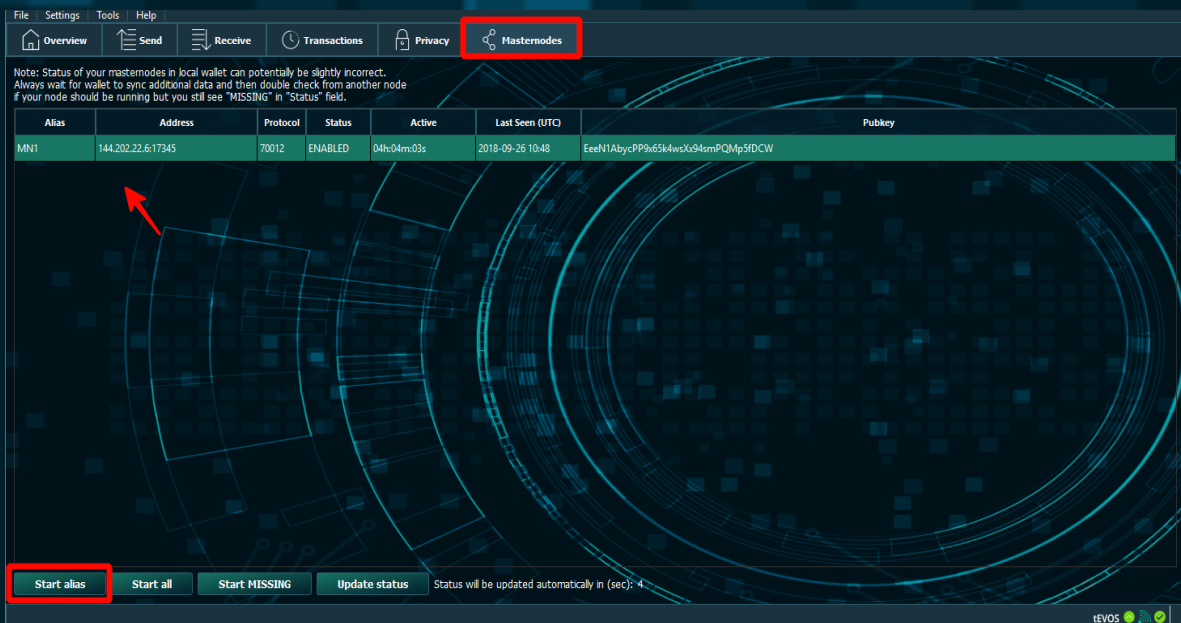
File Settings Tools Help

Overview Send Receive Transactions Privacy Masternodes

Note: Status of your masternodes in local wallet can potentially be slightly incorrect.
Always wait for wallet to sync additional data and then double check from another node
if your node should be running but you still see "MISSING" in "Status" field.

| Alias | Address | Protocol | Status | Active | Last Seen (UTC) | Pubkey |
|---|---|---|---|---|---|---|
| MN1 | 144.202.22.6:17345 | 70012 | ENABLED | 04h:04m:03s | 2018-09-26 10:48 | EeeN1AbycPP9x65k4wsXx94smPQMp5fDCW |

Start alias Start all Start MISSING Update status Status will be updated automatically in (sec): 4

tEVOS